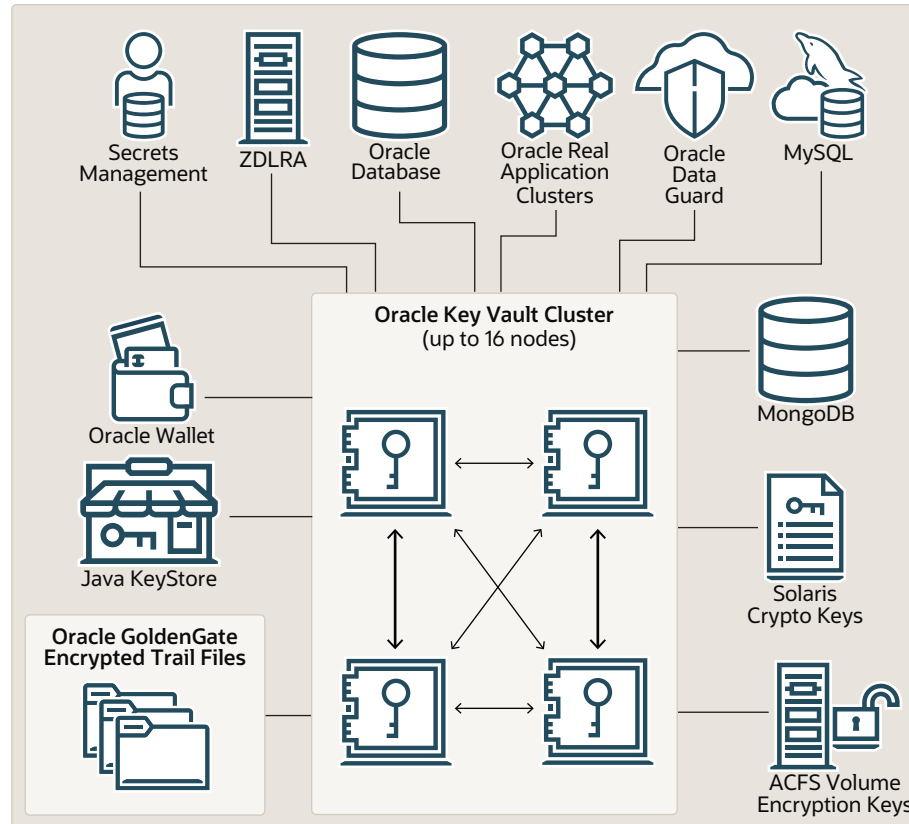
Secrets Management

ZDLRA

Oracle Database

Oracle Real Application Clusters

Oracle Data Guard

MySQL

Oracle Key Vault Cluster
(up to 16 nodes)

Oracle Wallet

MongoDB

Java KeyStore

Solaris Crypto Keys

Oracle GoldenGate Encrypted Trail Files

ACFS Volume Encryption Keys